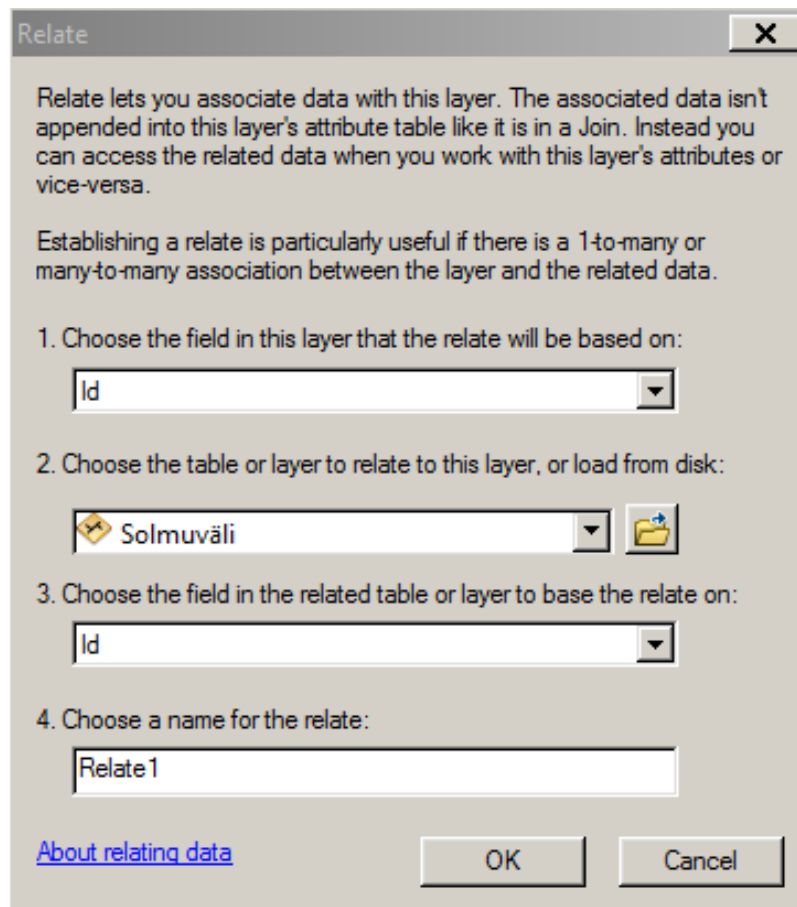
Relate

X

Relate lets you associate data with this layer. The associated data isn't appended into this layer's attribute table like it is in a Join. Instead you can access the related data when you work with this layer's attributes or vice-versa.

Establishing a relate is particularly useful if there is a 1-to-many or many-to-many association between the layer and the related data.

1. Choose the field in this layer that the relate will be based on:

Id

2. Choose the table or layer to relate to this layer, or load from disk:

Solmuväli

3. Choose the field in the related table or layer to base the relate on:

Id

4. Choose a name for the relate:

Relate1

About relating data

OK

Cancel